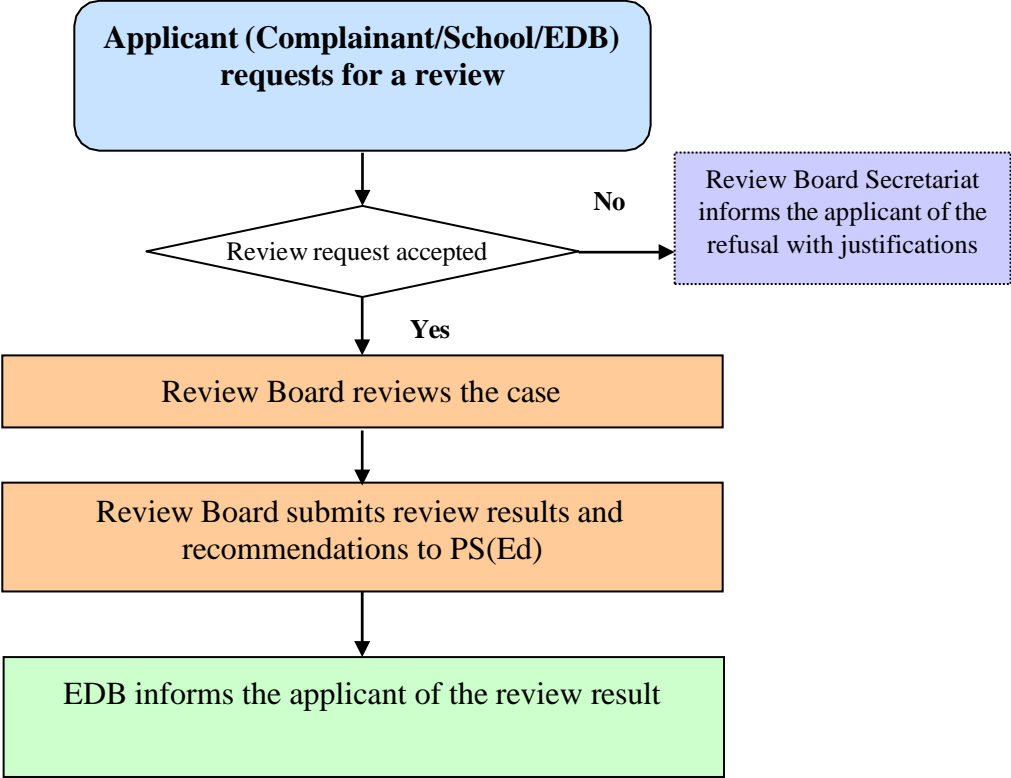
Applicant (Complainant/School/EDB) requests for a review

Review request accepted

No

Review Board Secretariat informs the applicant of the refusal with justifications

Yes

Review Board reviews the case

Review Board submits review results and recommendations to PS(Ed)

EDB informs the applicant of the review result